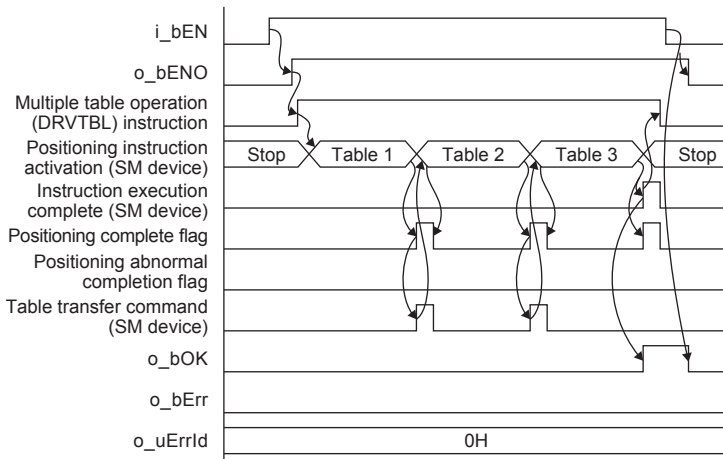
i_bEN

o_bENO

Multiple table operation (DRVTBL) instruction

Positioning instruction activation (SM device)

Stop

Table 1

Table 2

Table 3

Stop

Instruction execution complete (SM device)

Positioning complete flag

Positioning abnormal completion flag

Table transfer command (SM device)

o_bOK

o_bErr

o_uErrId

0H